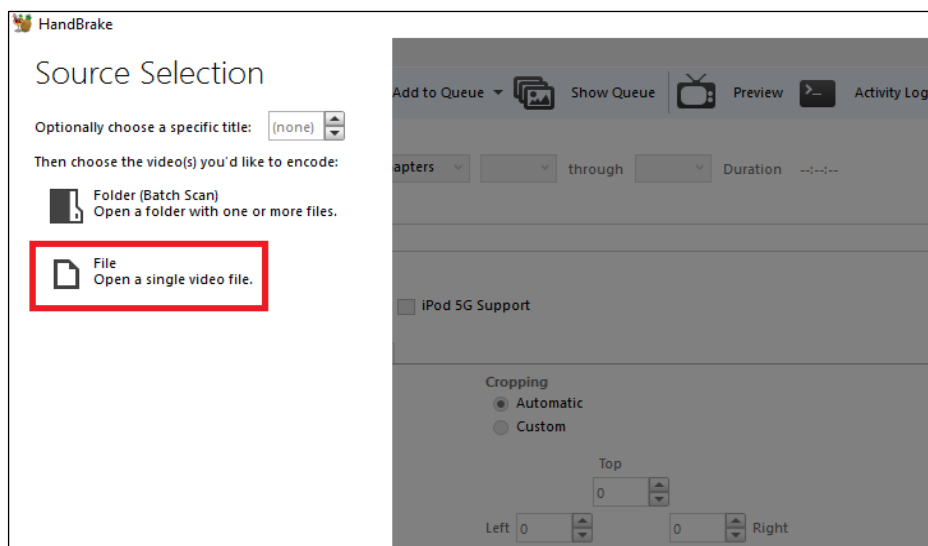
HandBrake

Source Selection

Optionally choose a specific title: (none)

Then choose the video(s) you'd like to encode:

Folder (Batch Scan)
Open a folder with one or more files.

File
Open a single video file.

Add to Queue
Show Queue
Preview
Activity Log

apters
through
Duration --:--:--

iPod 5G Support

Cropping
Automatic
Custom

Top
0

Left 0
0 Right